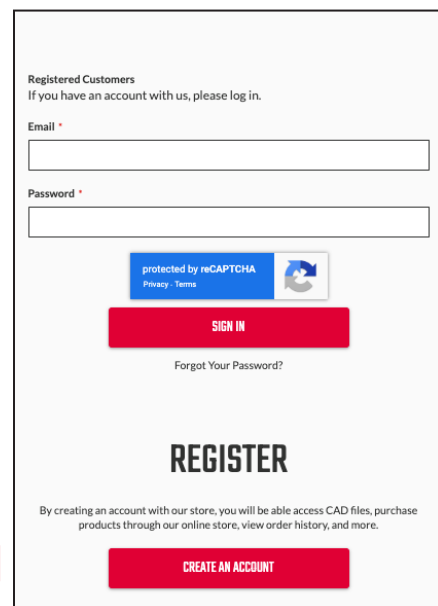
Registered Customers
If you have an account with us, please log in.

Email *

Password *

protected by reCAPTCHA
Privacy - Terms

SIGN IN

Forgot Your Password?

REGISTER

By creating an account with our store, you will be able access CAD files, purchase products through our online store, view order history, and more.

CREATE AN ACCOUNT